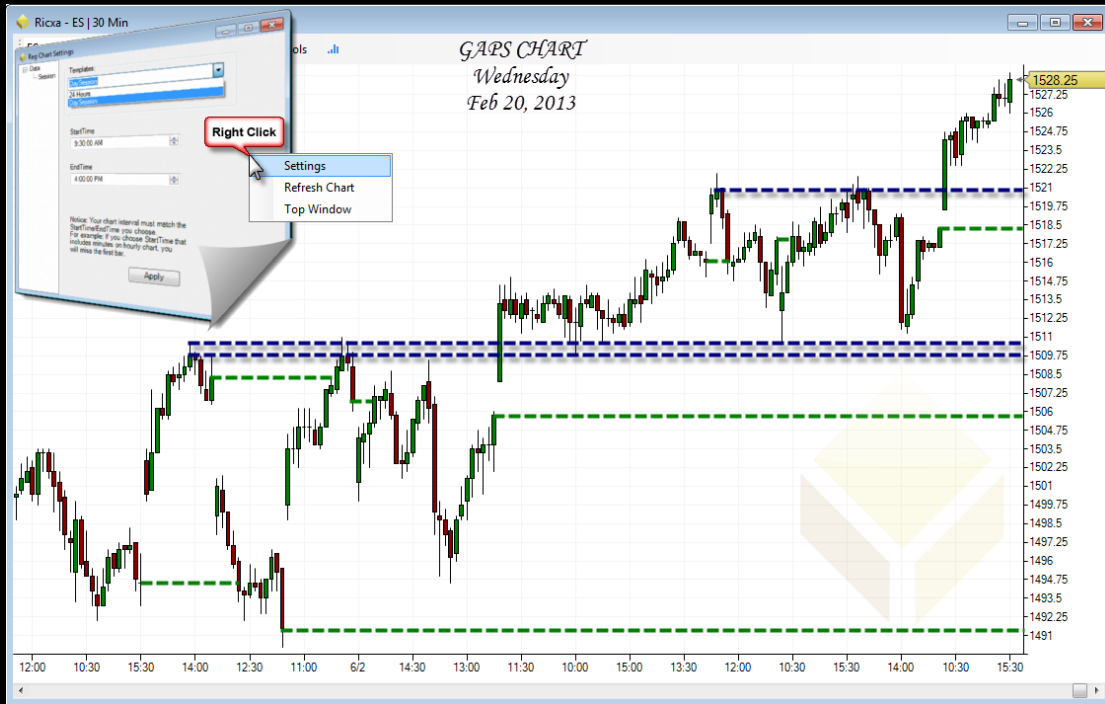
Ricxa - ES | 30 Min

ES

ols

Reg Chart Settings

Data

Session

Templates

Day Session

24 Hours

Day Session

StartTime

9:30:00 AM

EndTime

4:00:00 PM

Notice: Your chart interval must match the StartTime/EndTime you choose. For example: If you choose StartTime that includes minutes on hourly chart, you will miss the first bar.

Apply

Right Click

Settings

Refresh Chart

Top Window

GAPS CHART
Wednesday
Feb 20, 2013

1528.25
1527.25
1526
1524.75
1523.5
1522.25
1521
1519.75
1518.5
1517.25
1516
1514.75
1513.5
1512.25
1511
1509.75
1508.5
1507.25
1506
1504.75
1503.5
1502.25
1501
1499.75
1498.5
1497.25
1496
1494.75
1493.5
1492.25
1491

12:00 10:30 15:30 14:00 12:30 11:00 6/2 14:30 13:00 11:30 10:00 15:00 13:30 12:00 10:30 15:30 14:00 10:30 15:30